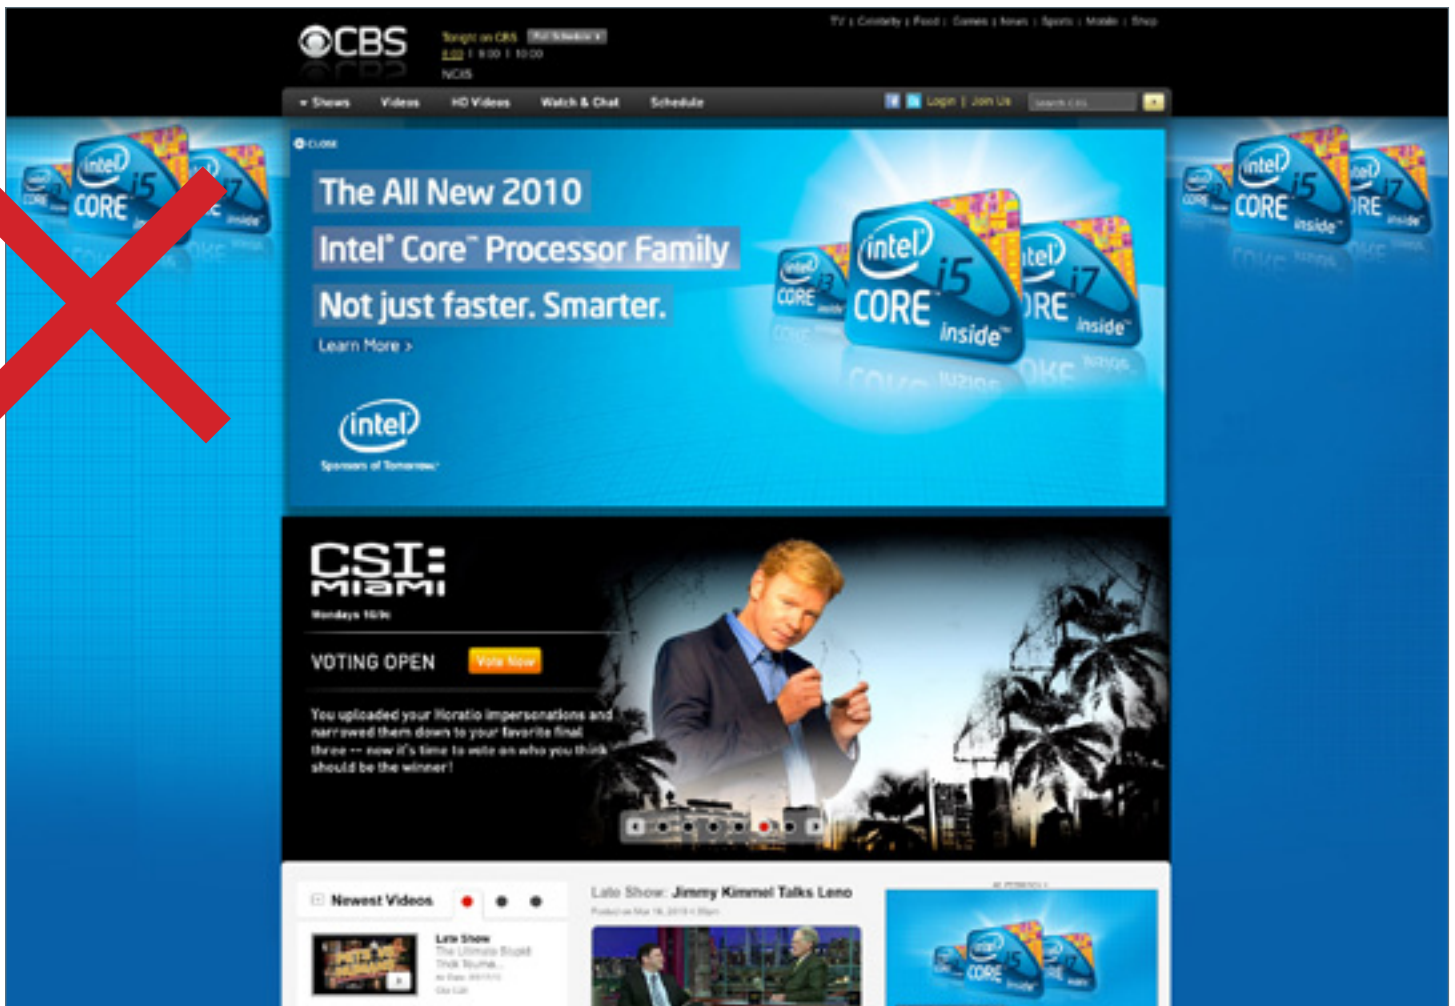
CBS

Tonight on CBS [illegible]
8:00 | 9:00 | 10:00
NCIS

TV | Celebrity | Food | Games | News | Sports | Mobile | Shop

Shows Videos HD Videos Watch & Chat Schedule
Login | Join Us

intel CORE i5 inside
intel i7 inside

CLOSE

The All New 2010
Intel® Core™ Processor Family
Not just faster. Smarter.
Learn More >

intel
Sponsors of Tomorrow.

intel CORE i3
intel CORE i5 inside™
intel CORE i7 inside™

CSI: MIAMI
Mondays 10/9c

VOTING OPEN Vote Now

You uploaded your Horatio impersonations and narrowed them down to your favorite final three -- now it's time to vote on who you think should be the winner!

Newest Videos

Late Show
The Ultimate Stupid
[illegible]

Late Show: Jimmy Kimmel Talks Leno
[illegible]

intel CORE i5